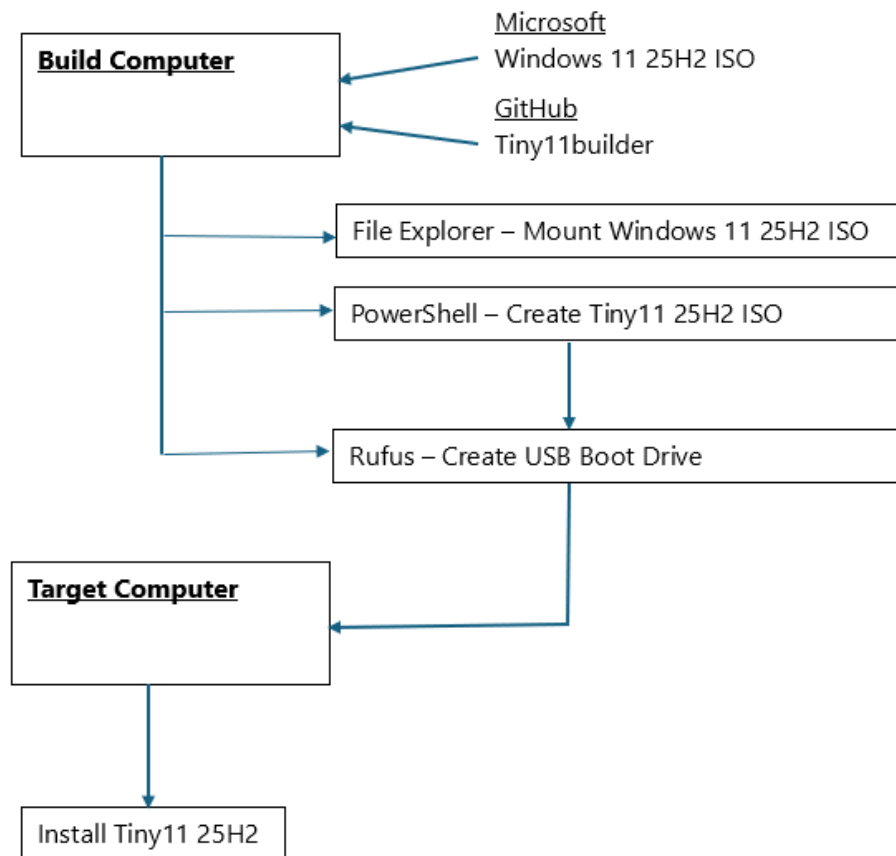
Build Computer

Microsoft
Windows 11 25H2 ISO

GitHub
Tiny11builder

File Explorer – Mount Windows 11 25H2 ISO

PowerShell – Create Tiny11 25H2 ISO

Rufus – Create USB Boot Drive

Target Computer

Install Tiny11 25H2